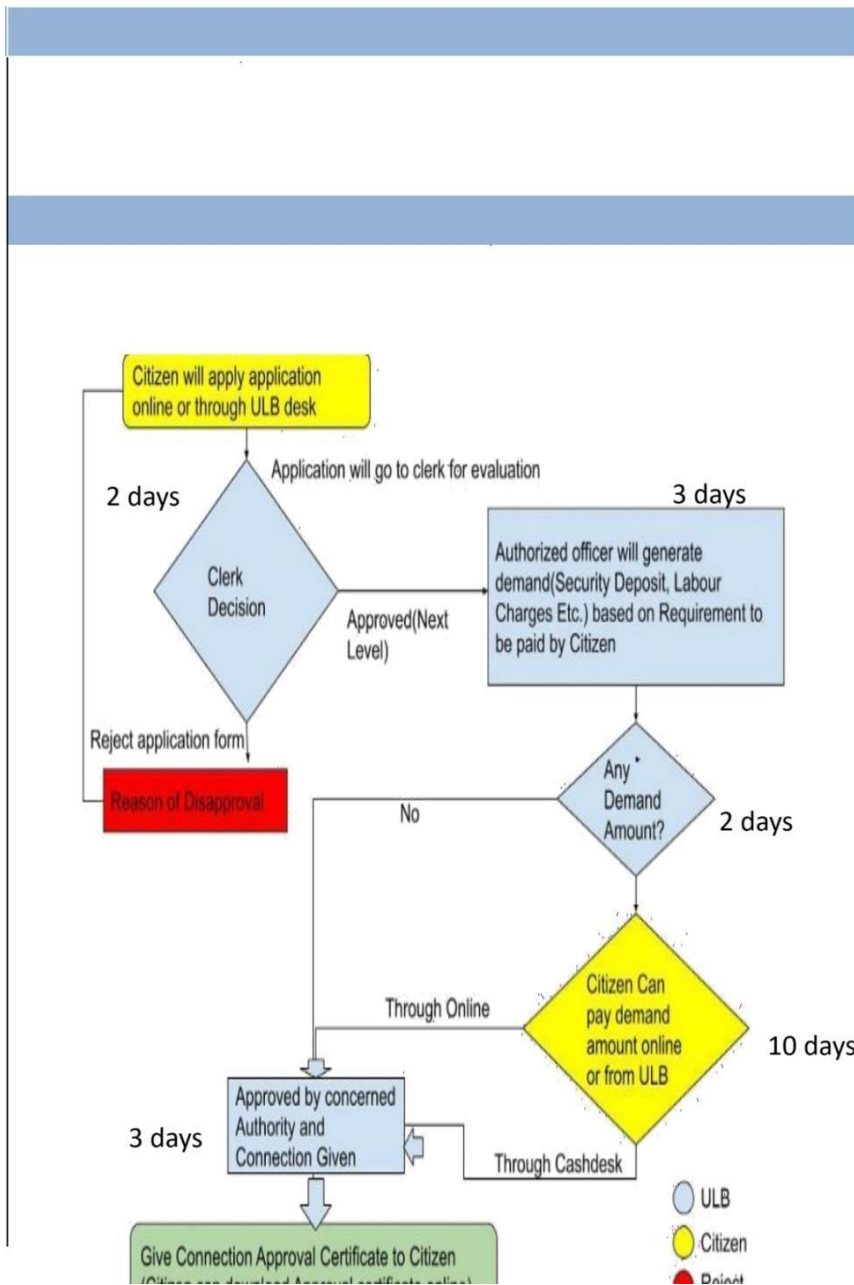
Citizen will apply application online or through ULB desk

Application will go to clerk for evaluation

2 days

3 days

Clerk Decision

Approved(Next Level)

Authorized officer will generate demand(Security Deposit, Labour Charges Etc.) based on Requirement to be paid by Citizen

Reject application form

Reason of Disapproval

No

Any Demand Amount?

2 days

Through Online

Citizen Can pay demand amount online or from ULB

10 days

Approved by concerned Authority and Connection Given

3 days

Through Cashdesk

ULB

Citizen

Give Connection Approval Certificate to Citizen

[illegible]

Reject